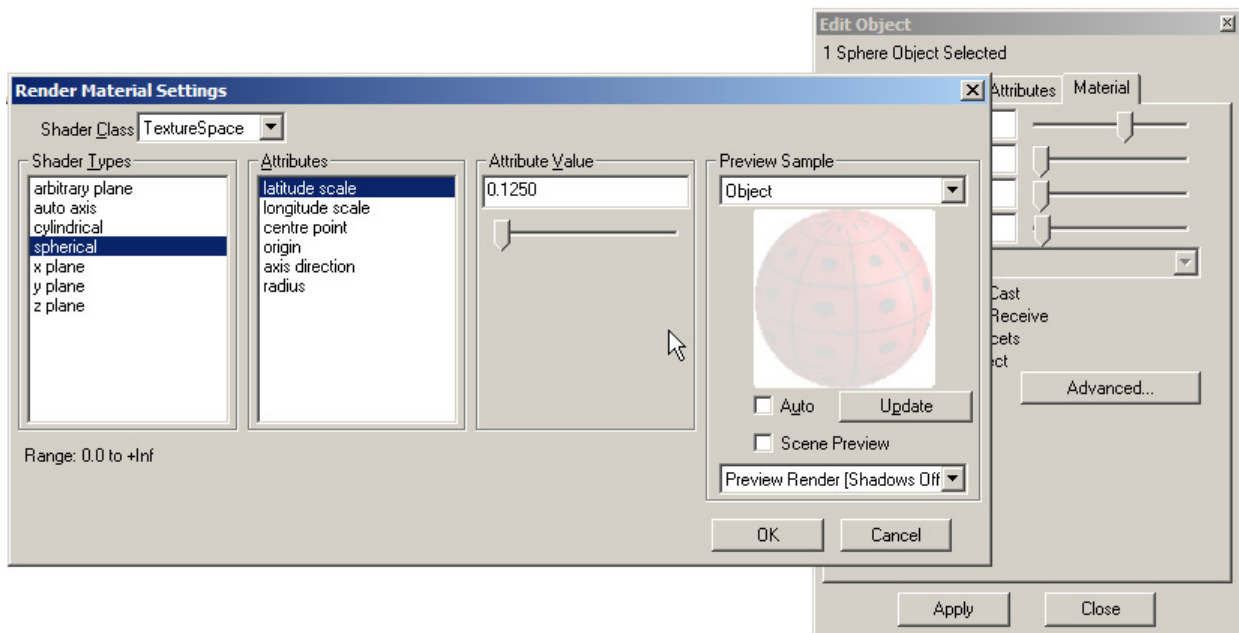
Edit Object
1 Sphere Object Selected
Attributes Material

Render Material Settings
Shader Class TextureSpace

Shader Types
arbitrary plane
auto axis
cylindrical
spherical
x plane
y plane
z plane

Attributes
latitude scale
longitude scale
centre point
origin
axis direction
radius

Attribute Value
0.1250

Preview Sample
Object

Auto
Update
Scene Preview
Preview Render [Shadows Off

Range: 0.0 to +Inf

OK
Cancel

Cast
Receive
cets
ct
Advanced...

Apply
Close